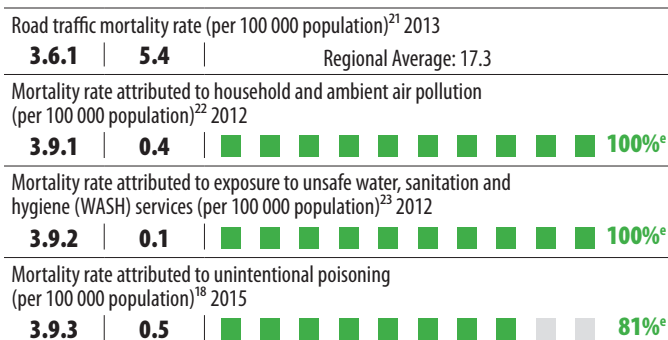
Road traffic mortality rate (per 100 000 population)$^{21}$ 2013

3.6.1 | 5.4 | Regional Average: 17.3

Mortality rate attributed to household and ambient air pollution (per 100 000 population)$^{22}$ 2012

3.9.1 | 0.4 | 100%$^{e}$

Mortality rate attributed to exposure to unsafe water, sanitation and hygiene (WASH) services (per 100 000 population)$^{23}$ 2012

3.9.2 | 0.1 | 100%$^{e}$

Mortality rate attributed to unintentional poisoning (per 100 000 population)$^{18}$ 2015

3.9.3 | 0.5 | 81%$^{e}$